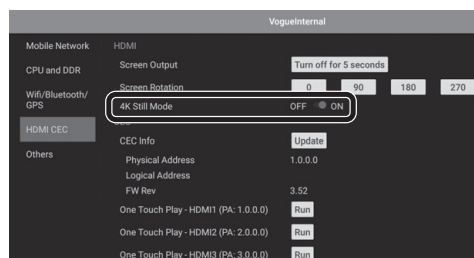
VogueInternal

Mobile Network
CPU and DDR
Wifi/Bluetooth/GPS
HDMI CEC
Others

HDMI
Screen Output
Turn off for 5 seconds
Screen Rotation
0
90
180
270
4K Still Mode
OFF ON
CEC
CEC Info
Update
Physical Address
1.0.0.0
Logical Address
FW Rev
3.52
One Touch Play - HDMI1 (PA: 1.0.0.0)
Run
One Touch Play - HDMI2 (PA: 2.0.0.0)
Run
One Touch Play - HDMI3 (PA: 3.0.0.0)
Run